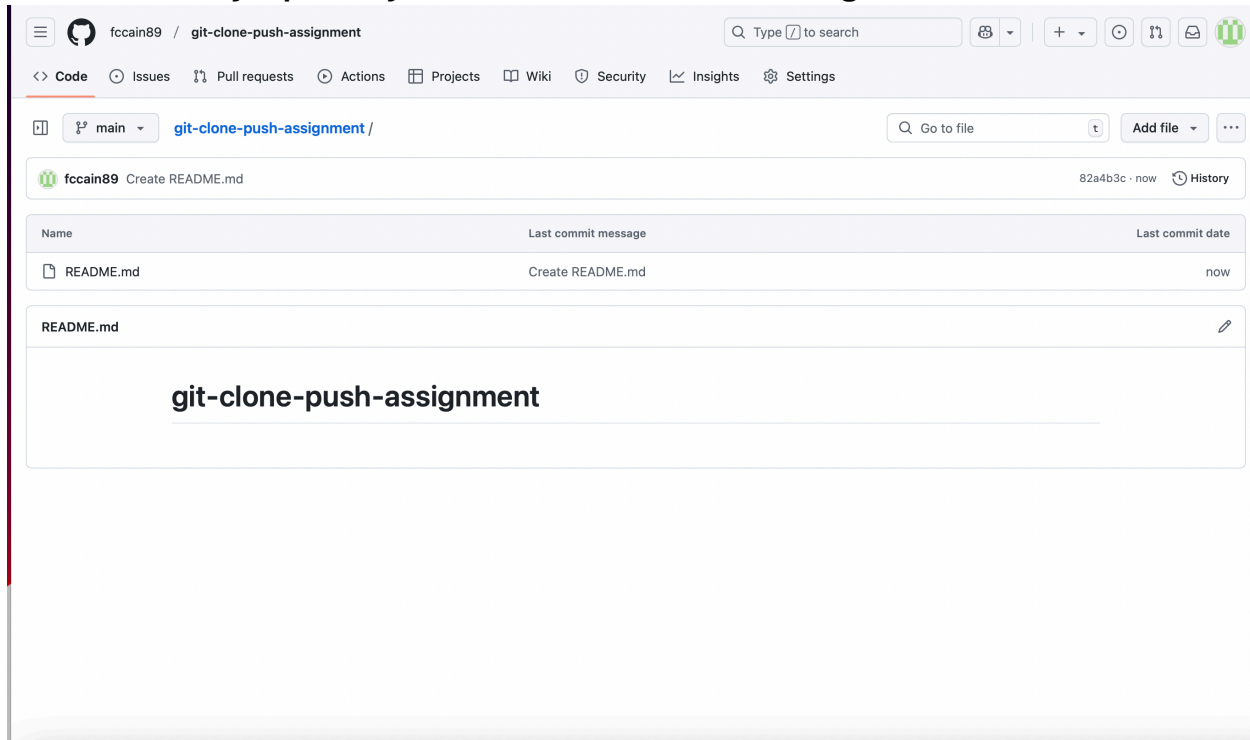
fccain89 / git-clone-push-assignment

Type / to search

+

Code Issues Pull requests Actions Projects Wiki Security Insights Settings

main

git-clone-push-assignment /

Go to file

t

Add file

...

fccain89 Create README.md

82a4b3c · now History

| Name | Last commit message | Last commit date |
|---|---|---|
| README.md | Create README.md | now |

README.md

git-clone-push-assignment